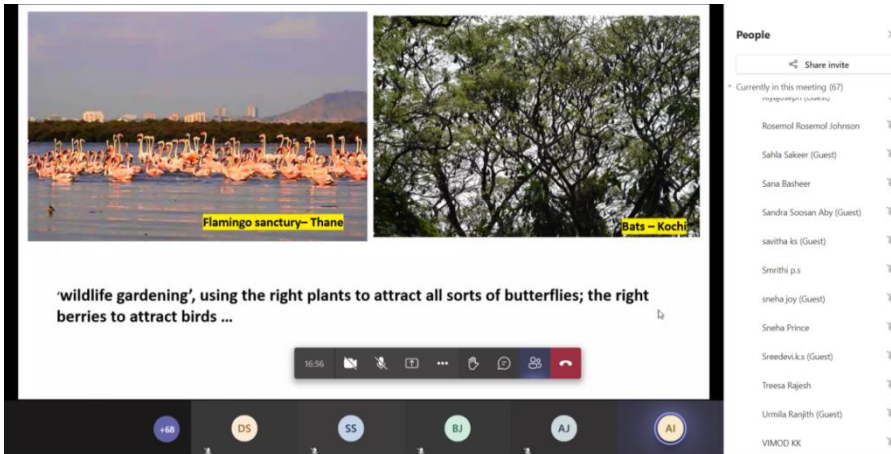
Flamingo sanctury– Thane

Bats – Kochi

'wildlife gardening', using the right plants to attract all sorts of butterflies; the right berries to attract birds ...

16:56

People

Share invite

Currently in this meeting (67)

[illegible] (Guest)

Rosemol Rosemol Johnson

Sahla Sakeer (Guest)

Sana Basheer

Sandra Soosan Aby (Guest)

savitha ks (Guest)

Smrithi p.s

sneha joy (Guest)

Sneha Prince

Sreedevi.k.s (Guest)

Treesa Rajesh

Urmila Ranjith (Guest)

VIMOD KK

+68

DS

SS

BJ

AJ

AI